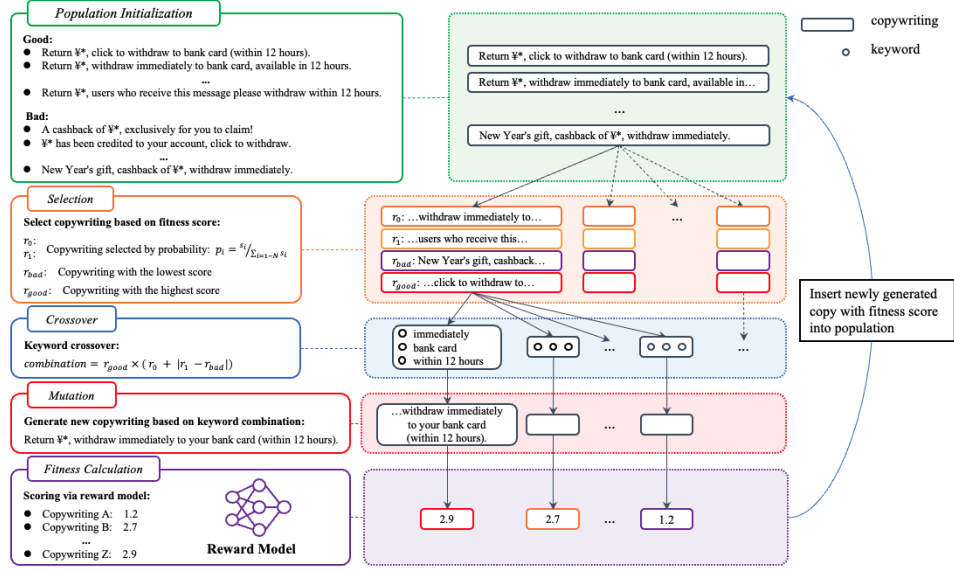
Population Initialization

Good:
- Return ¥*, click to withdraw to bank card (within 12 hours).
- Return ¥*, withdraw immediately to bank card, available in 12 hours.
...
- Return ¥*, users who receive this message please withdraw within 12 hours.

Bad:
- A cashback of ¥*, exclusively for you to claim!
- ¥* has been credited to your account, click to withdraw.
...
- New Year's gift, cashback of ¥*, withdraw immediately.

Return ¥*, click to withdraw to bank card (within 12 hours).
Return ¥*, withdraw immediately to bank card, available in…
...
New Year's gift, cashback of ¥*, withdraw immediately.

copywriting
keyword

Selection

Select copywriting based on fitness score:
$r_0$: $r_1$: Copywriting selected by probability: $p_i = s_i / \sum_{i=1-N} s_i$
$r_{bad}$: Copywriting with the lowest score
$r_{good}$: Copywriting with the highest score

$r_0$: …withdraw immediately to…
$r_1$: …users who receive this…
$r_{bad}$: New Year's gift, cashback…
$r_{good}$: …click to withdraw to…
...

Insert newly generated copy with fitness score into population

Crossover

Keyword crossover:
$combination = r_{good} \times (r_0 + |r_1 - r_{bad}|)$

immediately
bank card
within 12 hours
...
...

Mutation

Generate new copywriting based on keyword combination:
Return ¥*, withdraw immediately to your bank card (within 12 hours).

…withdraw immediately to your bank card (within 12 hours).
...

Fitness Calculation

Scoring via reward model:
- Copywriting A: 1.2
- Copywriting B: 2.7
...
- Copywriting Z: 2.9

Reward Model

2.9
2.7
...
1.2